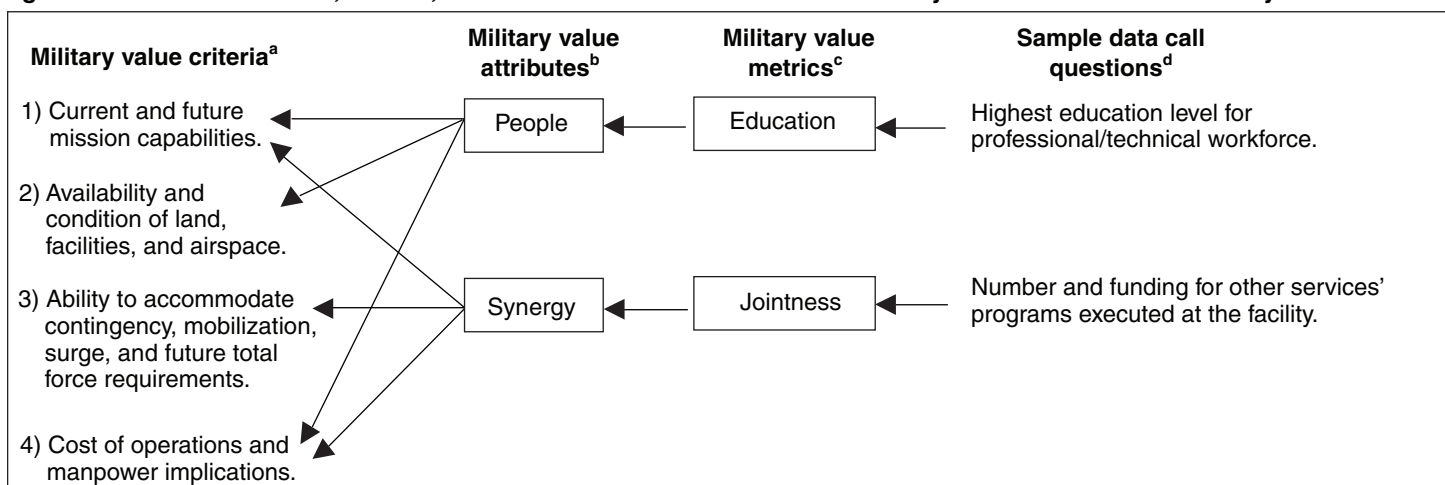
Military value criteria$^a$

Military value attributes$^b$

Military value metrics$^c$

Sample data call questions$^d$

1) Current and future mission capabilities.

2) Availability and condition of land, facilities, and airspace.

3) Ability to accommodate contingency, mobilization, surge, and future total force requirements.

4) Cost of operations and manpower implications.

People

Synergy

Education

Jointness

Highest education level for professional/technical workforce.

Number and funding for other services' programs executed at the facility.